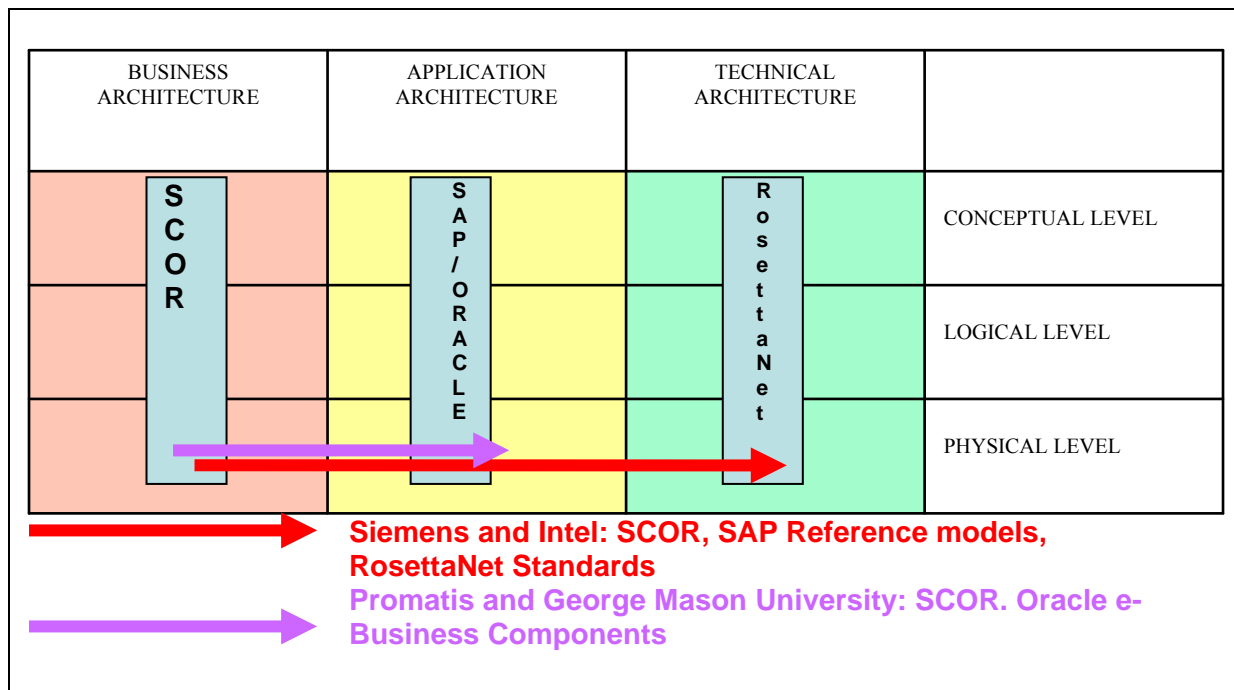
| BUSINESS ARCHITECTURE | APPLICATION ARCHITECTURE | TECHNICAL ARCHITECTURE | |
|---|---|---|---|
| SCOR | SAP/ORACLE | RosettaNet | CONCEPTUAL LEVEL |
| | | | LOGICAL LEVEL |
| | | | PHYSICAL LEVEL |

Siemens and Intel: SCOR, SAP Reference models, RosettaNet Standards

Promatis and George Mason University: SCOR. Oracle e-Business Components